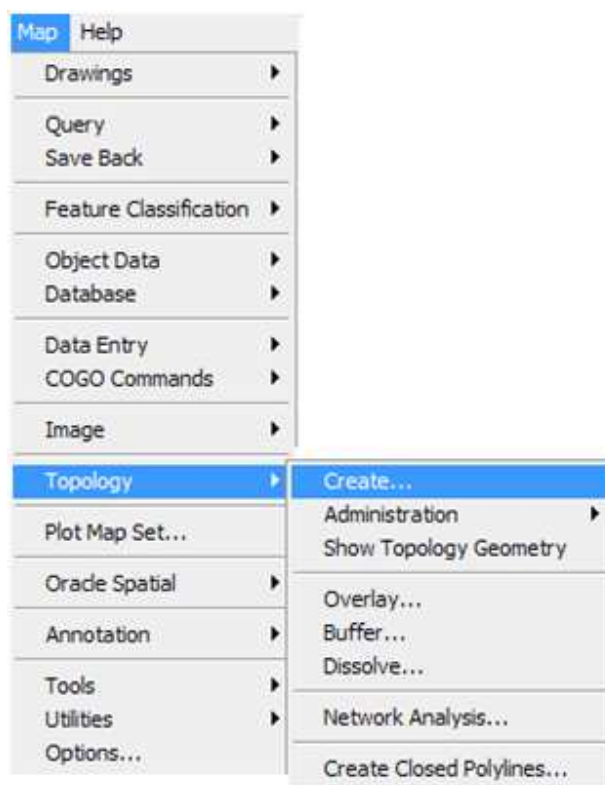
Map Help
Drawings
Query
Save Back
Feature Classification
Object Data
Database
Data Entry
COGO Commands
Image
Topology
Plot Map Set...
Oracle Spatial
Annotation
Tools
Utilities
Options...

Create...
Administration
Show Topology Geometry
Overlay...
Buffer...
Dissolve...
Network Analysis...
Create Closed Polylines...